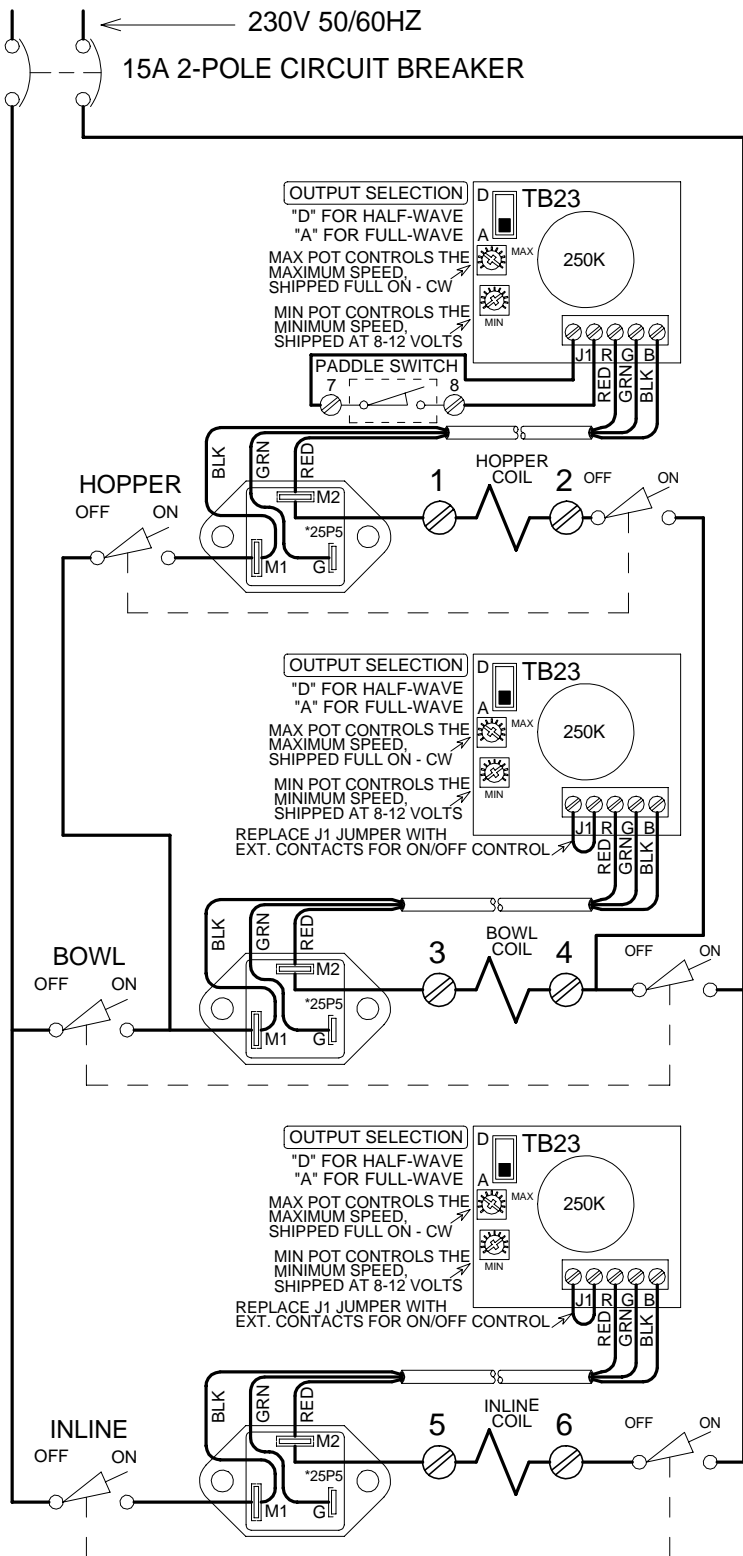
230V 50/60HZ
15A 2-POLE CIRCUIT BREAKER

OUTPUT SELECTION
"D" FOR HALF-WAVE
"A" FOR FULL-WAVE
MAX POT CONTROLS THE MAXIMUM SPEED, SHIPPED FULL ON - CW
MIN POT CONTROLS THE MINIMUM SPEED, SHIPPED AT 8-12 VOLTS
D
A
TB23
MAX
250K
MIN
J1 R G B
PADDLE SWITCH
7
8
RED
GRN
BLK
BLK
GRN
RED
HOPPER
OFF ON
M2
*25P5
M1 G
1
HOPPER COIL
2
OFF ON

OUTPUT SELECTION
"D" FOR HALF-WAVE
"A" FOR FULL-WAVE
MAX POT CONTROLS THE MAXIMUM SPEED, SHIPPED FULL ON - CW
MIN POT CONTROLS THE MINIMUM SPEED, SHIPPED AT 8-12 VOLTS
REPLACE J1 JUMPER WITH EXT. CONTACTS FOR ON/OFF CONTROL
D
A
TB23
MAX
250K
MIN
J1 R G B
RED
GRN
BLK
BLK
GRN
RED
BOWL
OFF ON
M2
*25P5
M1 G
3
BOWL COIL
4
OFF ON

OUTPUT SELECTION
"D" FOR HALF-WAVE
"A" FOR FULL-WAVE
MAX POT CONTROLS THE MAXIMUM SPEED, SHIPPED FULL ON - CW
MIN POT CONTROLS THE MINIMUM SPEED, SHIPPED AT 8-12 VOLTS
REPLACE J1 JUMPER WITH EXT. CONTACTS FOR ON/OFF CONTROL
D
A
TB23
MAX
250K
MIN
J1 R G B
RED
GRN
BLK
BLK
GRN
RED
INLINE
OFF ON
M2
*25P5
M1 G
5
INLINE COIL
6
OFF ON